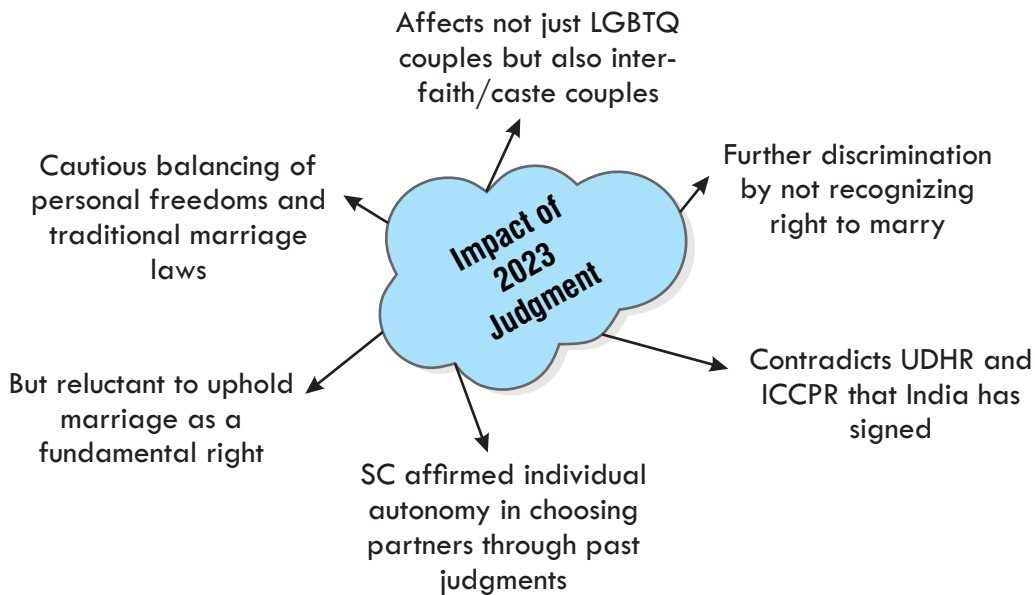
Impact of 2023 Judgment

Affects not just LGBTQ couples but also inter-faith/caste couples

Cautious balancing of personal freedoms and traditional marriage laws

Further discrimination by not recognizing right to marry

But reluctant to uphold marriage as a fundamental right

Contradicts UDHR and ICCPR that India has signed

SC affirmed individual autonomy in choosing partners through past judgments